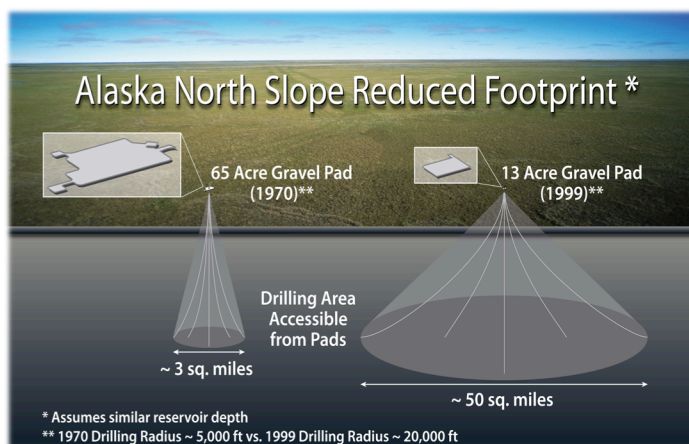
Alaska North Slope Reduced Footprint *

65 Acre Gravel Pad (1970)**

13 Acre Gravel Pad (1999)**

Drilling Area Accessible from Pads

~ 3 sq. miles

~ 50 sq. miles

* Assumes similar reservoir depth
** 1970 Drilling Radius ~ 5,000 ft vs. 1999 Drilling Radius ~ 20,000 ft